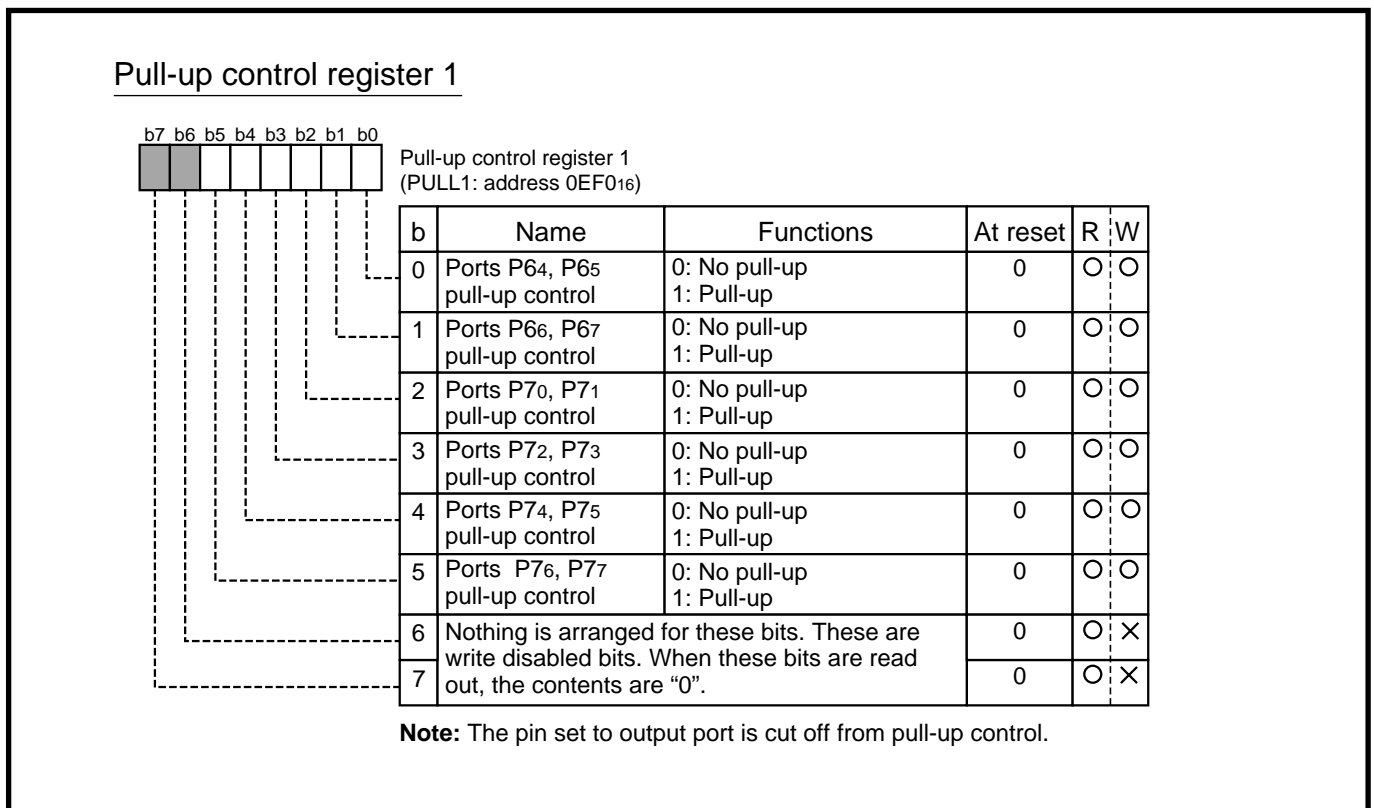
Pull-up control register 1

b7 b6 b5 b4 b3 b2 b1 b0

Pull-up control register 1
(PULL1: address $0EF0_{16}$)

| b | Name | Functions | At reset | R | W |
|---|---|---|---|---|---|
| 0 | Ports $P6_4$, $P6_5$ pull-up control | 0: No pull-up 1: Pull-up | 0 | O | O |
| 1 | Ports $P6_6$, $P6_7$ pull-up control | 0: No pull-up 1: Pull-up | 0 | O | O |
| 2 | Ports $P7_0$, $P7_1$ pull-up control | 0: No pull-up 1: Pull-up | 0 | O | O |
| 3 | Ports $P7_2$, $P7_3$ pull-up control | 0: No pull-up 1: Pull-up | 0 | O | O |
| 4 | Ports $P7_4$, $P7_5$ pull-up control | 0: No pull-up 1: Pull-up | 0 | O | O |
| 5 | Ports $P7_6$, $P7_7$ pull-up control | 0: No pull-up 1: Pull-up | 0 | O | O |
| 6 | Nothing is arranged for these bits. These are write disabled bits. When these bits are read out, the contents are “0”. | | 0 | O | × |
| 7 | | | 0 | O | × |

**Note:** The pin set to output port is cut off from pull-up control.